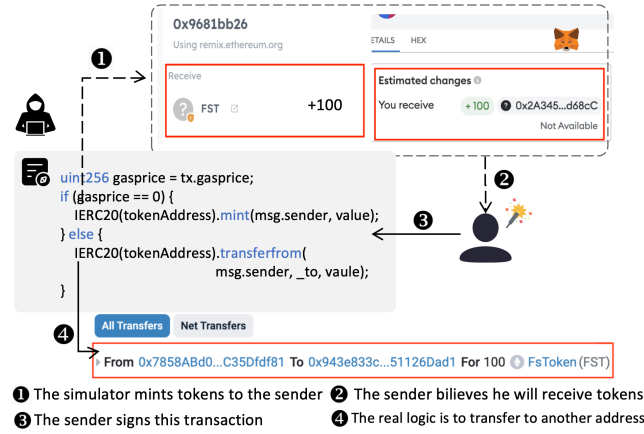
0x9681bb26
Using remix.ethereum.org
ETAILS HEX
Receive
FST +100
Estimated changes
You receive +100 0x2A345...d68cC
Not Available

1
2
3
4

uint256 gasprice = tx.gasprice;
if (gasprice == 0) {
IERC20(tokenAddress).mint(msg.sender, value);
} else {
IERC20(tokenAddress).transferfrom(
msg.sender, _to, vaule);
}

All Transfers Net Transfers
From 0x7858ABd0...C35Dfdf81 To 0x943e833c...51126Dad1 For 100 FsToken (FST)

1 The simulator mints tokens to the sender
2 The sender bilieves he will receive tokens
3 The sender signs this transaction
4 The real logic is to transfer to another address